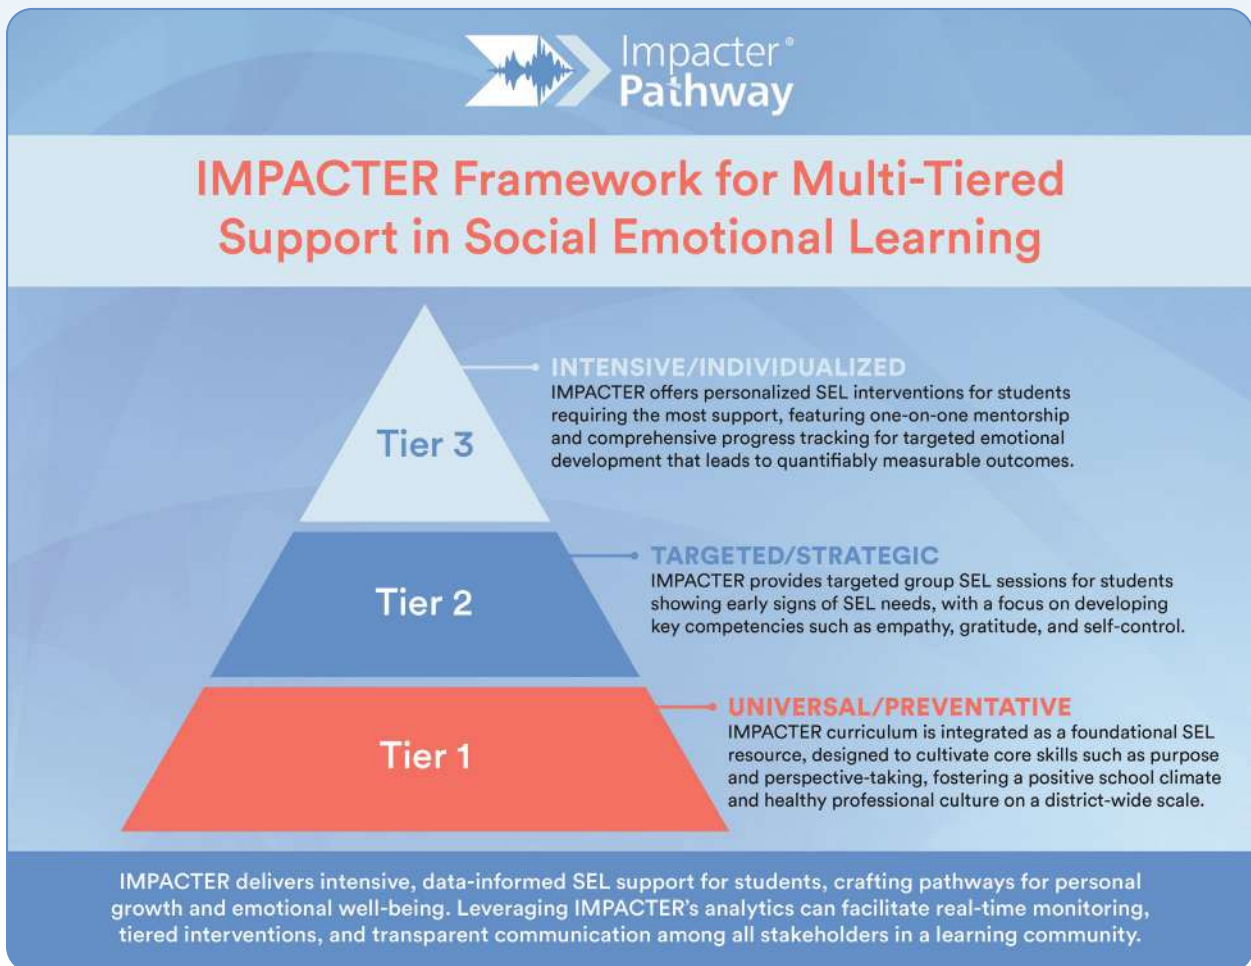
Impacter®
Pathway

IMPACTER Framework for Multi-Tiered Support in Social Emotional Learning

Tier 3

INTENSIVE/INDIVIDUALIZED
IMPACTER offers personalized SEL interventions for students requiring the most support, featuring one-on-one mentorship and comprehensive progress tracking for targeted emotional development that leads to quantifiably measurable outcomes.

Tier 2

TARGETED/STRATEGIC
IMPACTER provides targeted group SEL sessions for students showing early signs of SEL needs, with a focus on developing key competencies such as empathy, gratitude, and self-control.

Tier 1

UNIVERSAL/PREVENTATIVE
IMPACTER curriculum is integrated as a foundational SEL resource, designed to cultivate core skills such as purpose and perspective-taking, fostering a positive school climate and healthy professional culture on a district-wide scale.

IMPACTER delivers intensive, data-informed SEL support for students, crafting pathways for personal growth and emotional well-being. Leveraging IMPACTER's analytics can facilitate real-time monitoring, tiered interventions, and transparent communication among all stakeholders in a learning community.